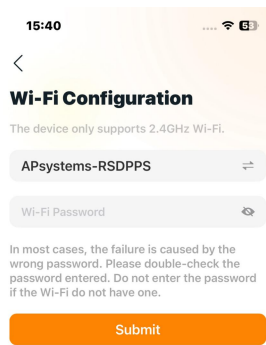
15:40

58

<

Wi-Fi Configuration

The device only supports 2.4GHz Wi-Fi.

APsystems-RSDPPS

Wi-Fi Password

In most cases, the failure is caused by the wrong password. Please double-check the password entered. Do not enter the password if the Wi-Fi do not have one.

Submit